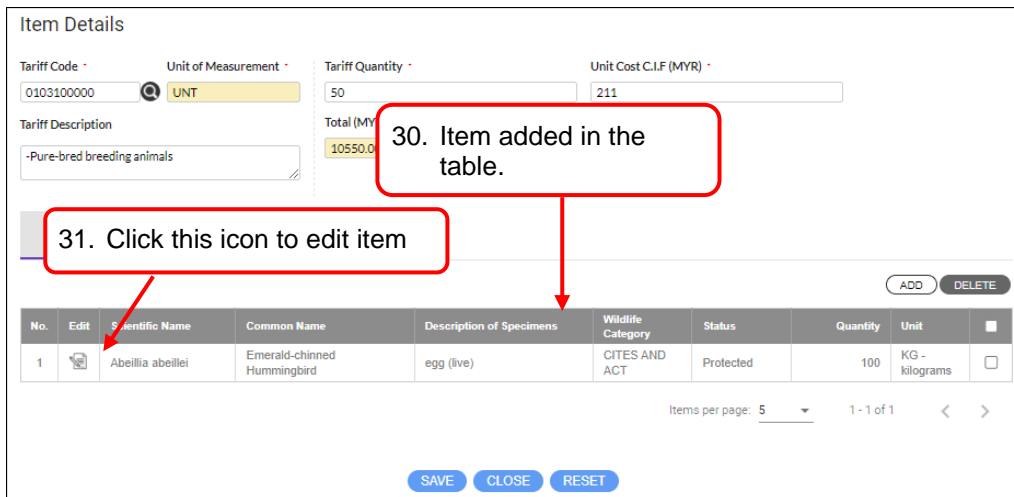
Item Details

Tariff Code *
0103100000

Unit of Measurement *
UNT

Tariff Quantity *
50

Unit Cost C.I.F (MYR) *
211

Tariff Description
-Pure-bred breeding animals

Total (MY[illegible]
10550.0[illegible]

30. Item added in the table.

31. Click this icon to edit item

ADD DELETE

| No. | Edit | Scientific Name | Common Name | Description of Specimens | Wildlife Category | Status | Quantity | Unit | |
|---|---|---|---|---|---|---|---|---|---|
| 1 | | Abeillia abeillei | Emerald-chinned Hummingbird | egg (live) | CITES AND ACT | Protected | 100 | KG - kilograms | |

Items per page: 5
1 - 1 of 1

SAVE CLOSE RESET